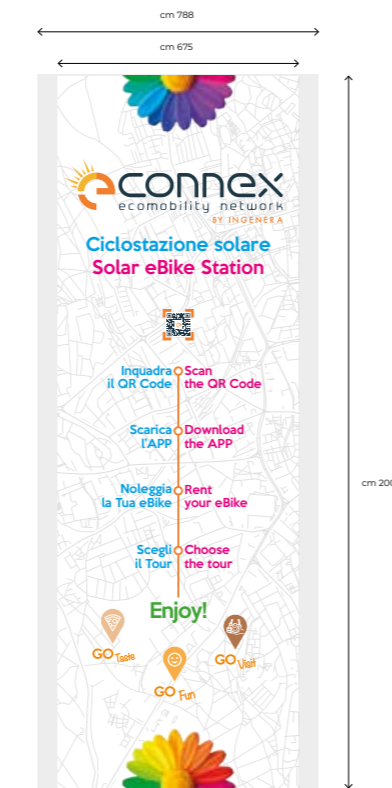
cm 788

cm 675

cm 200

econnex
ecomobility network
BY INGENERA

Ciclostazione solare
Solar eBike Station

Inquadra il QR Code
Scan the QR Code

Scarica l'APP
Download the APP

Noleggia la Tua eBike
Rent your eBike

Scegli il Tour
Choose the tour

Enjoy!

GO Taste

GO Fun

GO Visit